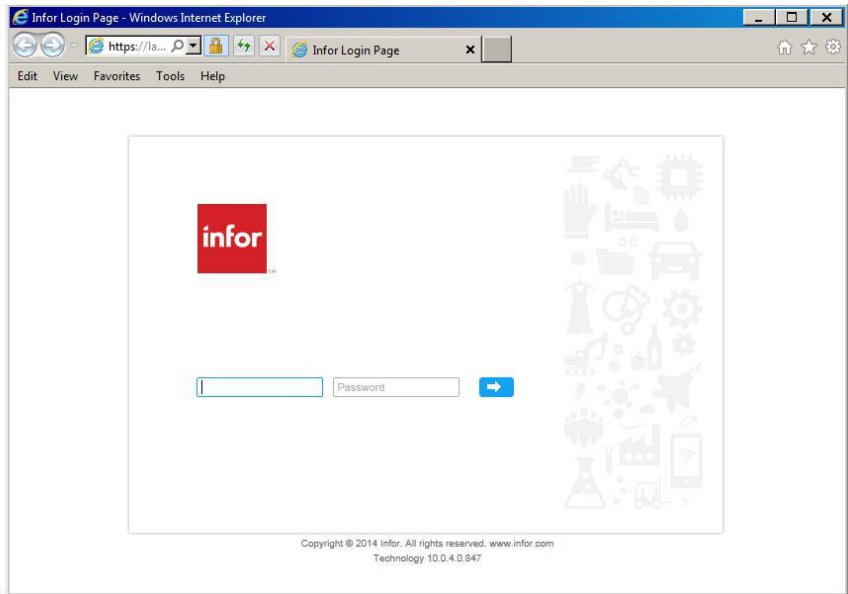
Infor Login Page - Windows Internet Explorer

https://la...

Infor Login Page

Edit View Favorites Tools Help

infor
TM

Password

Copyright © 2014 Infor. All rights reserved. www.infor.com
Technology 10.0.4.0.847